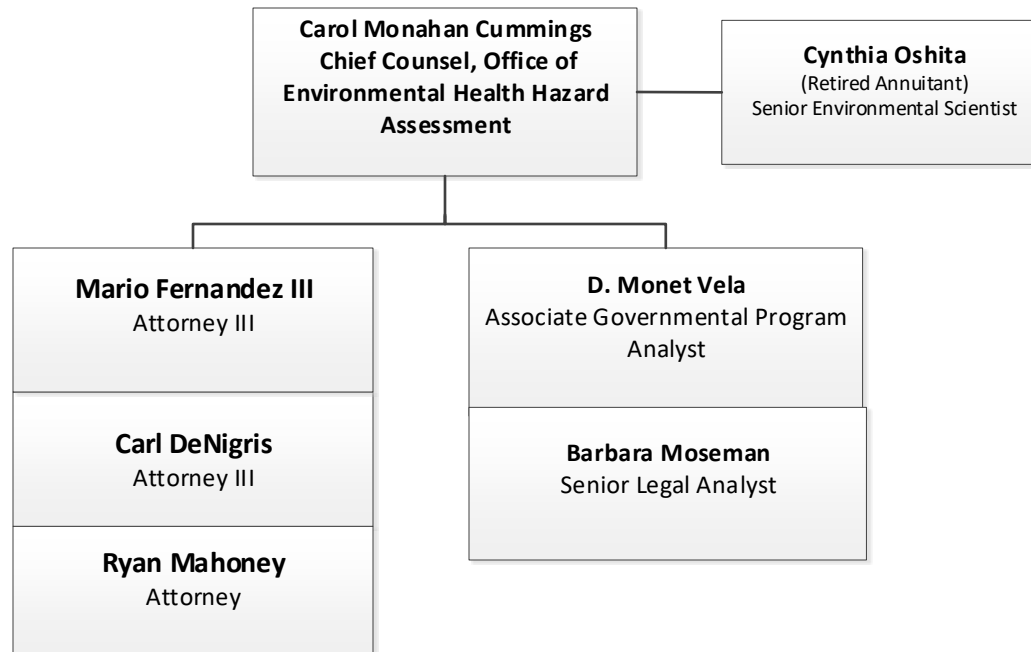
Carol Monahan Cummings
Chief Counsel, Office of Environmental Health Hazard Assessment

Cynthia Oshita
(Retired Annuitant)
Senior Environmental Scientist

Mario Fernandez III
Attorney III

Carl DeNigris
Attorney III

Ryan Mahoney
Attorney

D. Monet Vela
Associate Governmental Program Analyst

Barbara Moseman
Senior Legal Analyst